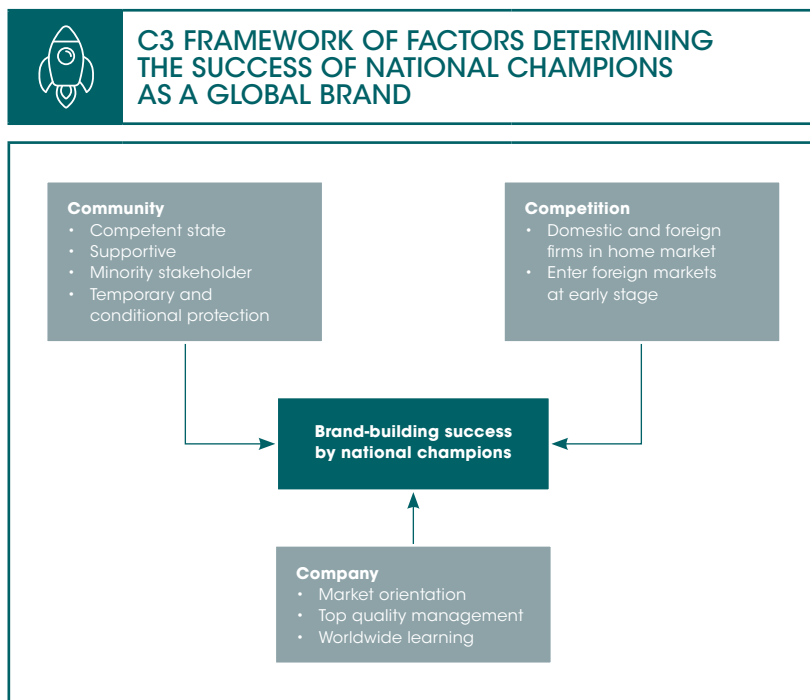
C3 FRAMEWORK OF FACTORS DETERMINING THE SUCCESS OF NATIONAL CHAMPIONS AS A GLOBAL BRAND

**Community**
• Competent state
• Supportive
• Minority stakeholder
• Temporary and conditional protection

**Competition**
• Domestic and foreign firms in home market
• Enter foreign markets at early stage

**Brand-building success by national champions**

**Company**
• Market orientation
• Top quality management
• Worldwide learning